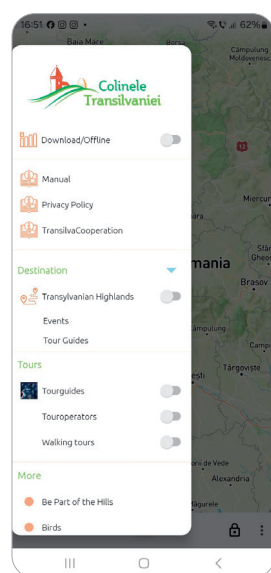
16:51 62%

Baia Mare
Borsa
Câmpulung Moldovenesc

Colinele Transilvaniei

Download/Offline

Manual
Privacy Policy
TransilvaCooperation

Destination
Transylvanian Highlands
Events
Tour Guides

Tours
Tourguides
Touroperators
Walking tours

More
Be Part of the Hills
Birds

Miercur
mania
Sfânt Gheor
Brasov
Câmpulung
Târgoviste
Camp
Turnu
Alexandria
Giurgiu